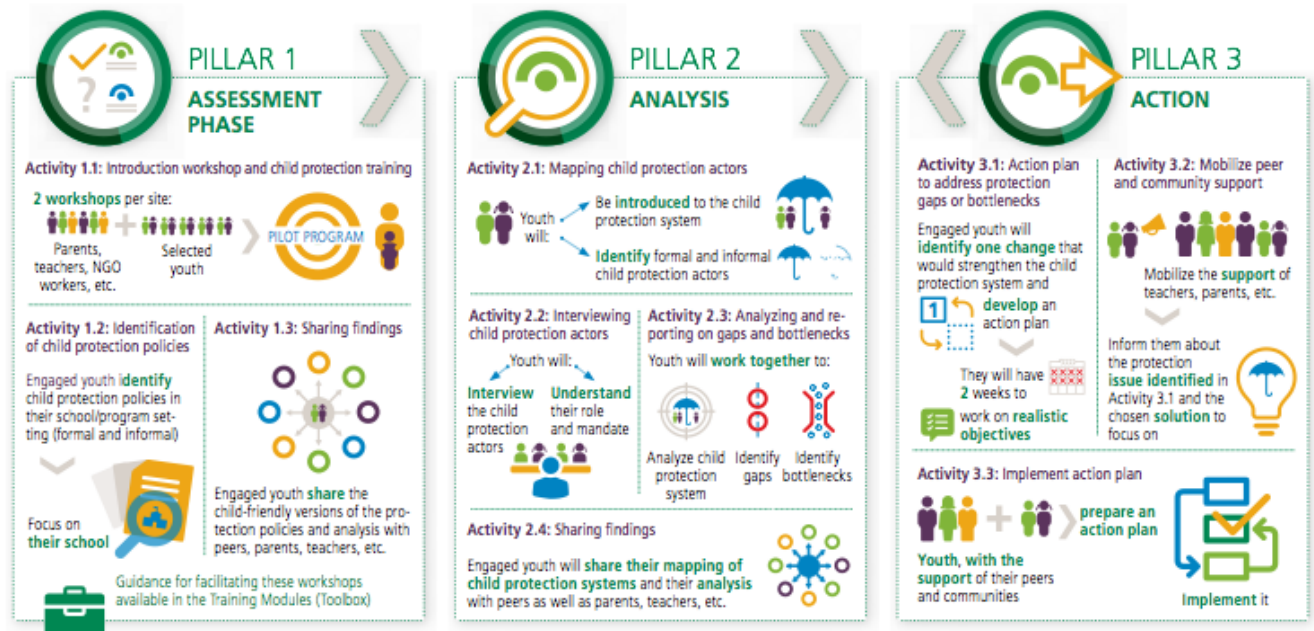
PILLAR 1
ASSESSMENT PHASE

Activity 1.1: Introduction workshop and child protection training

2 workshops per site:
Parents, teachers, NGO workers, etc.
Selected youth
PILOT PROGRAM

Activity 1.2: Identification of child protection policies

Engaged youth identify child protection policies in their school/program setting (formal and informal)

Focus on their school

Activity 1.3: Sharing findings

Engaged youth share the child-friendly versions of the protection policies and analysis with peers, parents, teachers, etc.

Guidance for facilitating these workshops available in the Training Modules (Toolbox)

PILLAR 2
ANALYSIS

Activity 2.1: Mapping child protection actors

Youth will:
Be introduced to the child protection system
Identify formal and informal child protection actors

Activity 2.2: Interviewing child protection actors

Youth will:
Interview the child protection actors
Understand their role and mandate

Activity 2.3: Analyzing and reporting on gaps and bottlenecks

Youth will work together to:
Analyze child protection system
Identify gaps
Identify bottlenecks

Activity 2.4: Sharing findings

Engaged youth will share their mapping of child protection systems and their analysis with peers as well as parents, teachers, etc.

PILLAR 3
ACTION

Activity 3.1: Action plan to address protection gaps or bottlenecks

Engaged youth will identify one change that would strengthen the child protection system and develop an action plan

1

They will have 2 weeks to work on realistic objectives

Activity 3.2: Mobilize peer and community support

Mobilize the support of teachers, parents, etc.

Inform them about the protection issue identified in Activity 3.1 and the chosen solution to focus on

Activity 3.3: Implement action plan

prepare an action plan

Youth, with the support of their peers and communities

Implement it